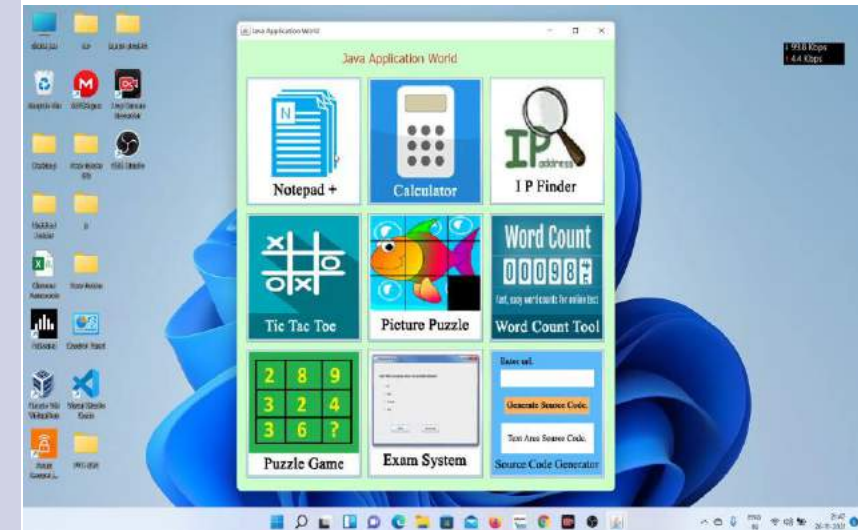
Java Application World

Java Application World

N

Notepad +

Calculator

IP
address

I P Finder

Tic Tac Toe

Picture Puzzle

Word Count

00098

Fast, easy word counts for online text

Word Count Tool

| 2 | 8 | 9 |
|---|---|---|
| 3 | 2 | 4 |
| 3 | 6 | ? |

Puzzle Game

Exam System

Enter url.

Generate Source Code.

Text Area Source Code.

Source Code Generator

↑ 93.6 Kbps
↓ 4.4 Kbps

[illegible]